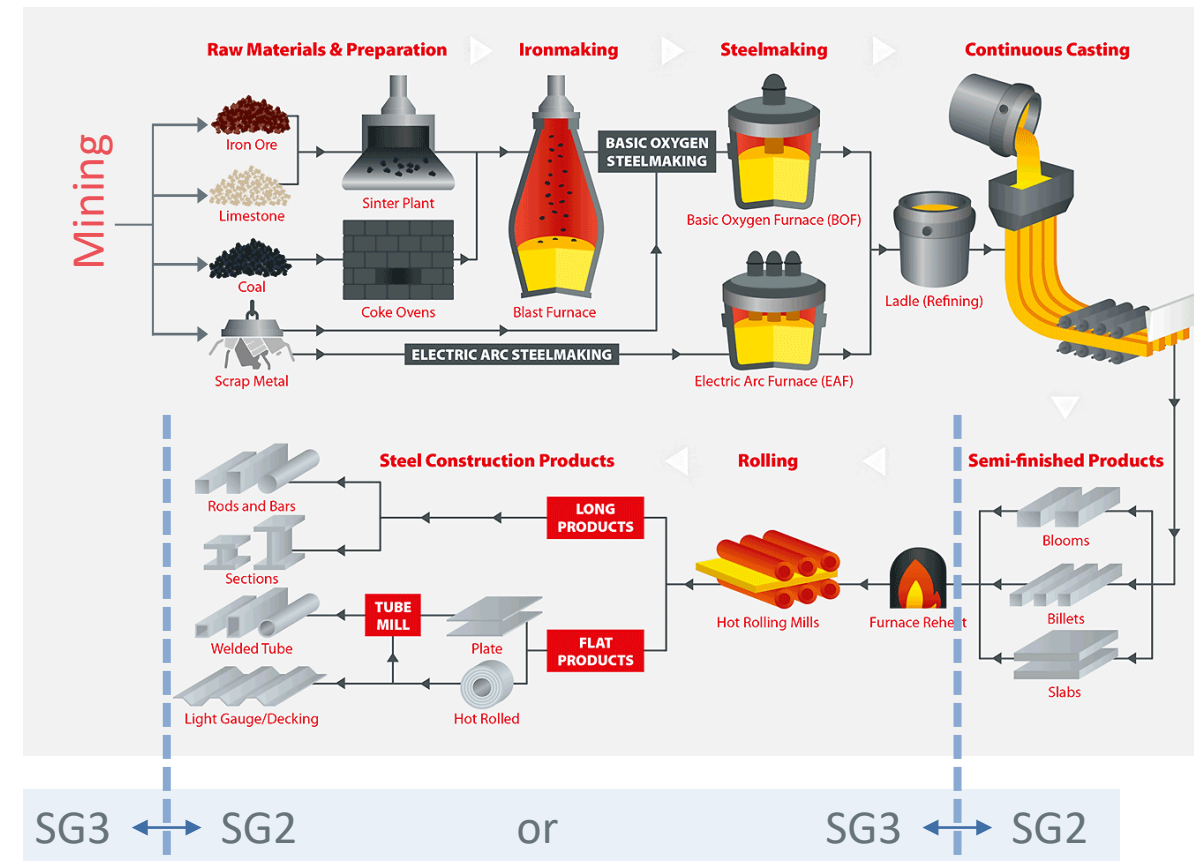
Raw Materials & Preparation

Ironmaking

Steelmaking

Continuous Casting

Mining

Iron Ore

Limestone

Coal

Scrap Metal

Sinter Plant

Coke Ovens

Blast Furnace

BASIC OXYGEN STEELMAKING

Basic Oxygen Furnace (BOF)

Electric Arc Furnace (EAF)

ELECTRIC ARC STEELMAKING

Ladle (Refining)

Steel Construction Products

Rolling

Semi-finished Products

Rods and Bars

Sections

Welded Tube

Light Gauge/Decking

TUBE MILL

Plate

Hot Rolled

LONG PRODUCTS

FLAT PRODUCTS

Hot Rolling Mills

Furnace Reheat

Blooms

Billets

Slabs

SG3 SG2 or SG3 SG2